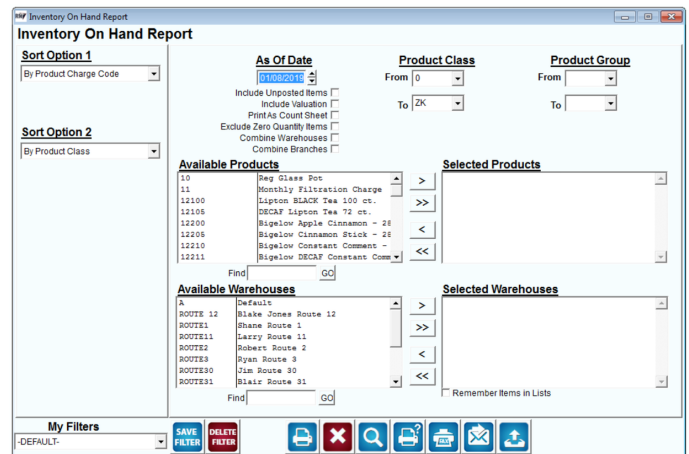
Inventory On Hand Report

Inventory On Hand Report

Sort Option 1

By Product Charge Code

Sort Option 2

By Product Class

As Of Date

01/08/2019

Include Unposted Items
Include Valuation
Print As Count Sheet
Exclude Zero Quantity Items
Combine Warehouses
Combine Branches

Product Class

From 0

To ZK

Product Group

From

To

Available Products

| | |
|---|---|
| 10 | Reg Glass Pot |
| 11 | Monthly Filtration Charge |
| 12100 | Lipton BLACK Tea 100 ct. |
| 12105 | DECAF Lipton Tea 72 ct. |
| 12200 | Bigelow Apple Cinnamon - 28 |
| 12205 | Bigelow Cinnamon Stick - 28 |
| 12210 | Bigelow Constant Comment - |
| 12211 | Bigelow DECAF Constant Comm |

Find GO

>
>>
<
<<

Selected Products

Available Warehouses

| | |
|---|---|
| A | Default |
| ROUTE 12 | Blake Jones Route 12 |
| ROUTE1 | Shane Route 1 |
| ROUTE11 | Larry Route 11 |
| ROUTE2 | Robert Route 2 |
| ROUTE3 | Ryan Route 3 |
| ROUTE30 | Jim Route 30 |
| ROUTE31 | Blair Route 31 |

Find GO

>
>>
<
<<

Selected Warehouses

Remember Items in Lists

My Filters

-DEFAULT-

SAVE FILTER

DELETE FILTER